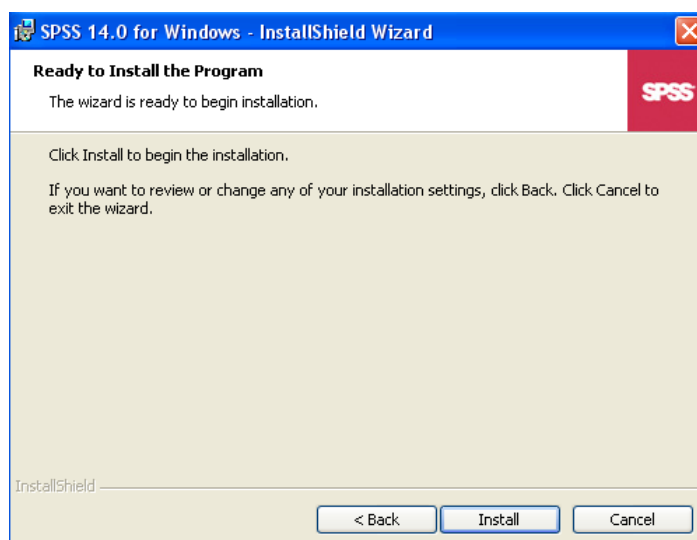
SPSS 14.0 for Windows - InstallShield Wizard

Ready to Install the Program

The wizard is ready to begin installation.

SPSS

Click Install to begin the installation.

If you want to review or change any of your installation settings, click Back. Click Cancel to exit the wizard.

InstallShield

< Back

Install

Cancel